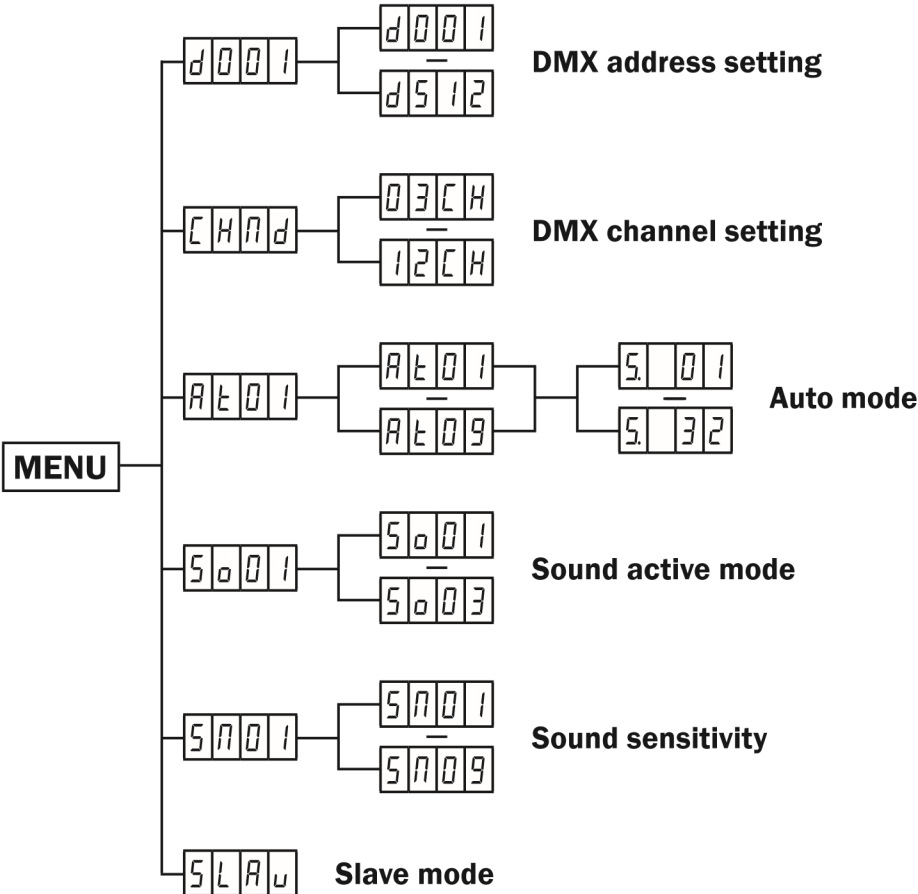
MENU

d001
d001
—
d512
DMX address setting

CHNd
03CH
—
12CH
DMX channel setting

At01
At01
—
At09
S. 01
—
S. 32
Auto mode

So01
So01
—
So03
Sound active mode

SN01
SN01
—
SN09
Sound sensitivity

SLAu
Slave mode